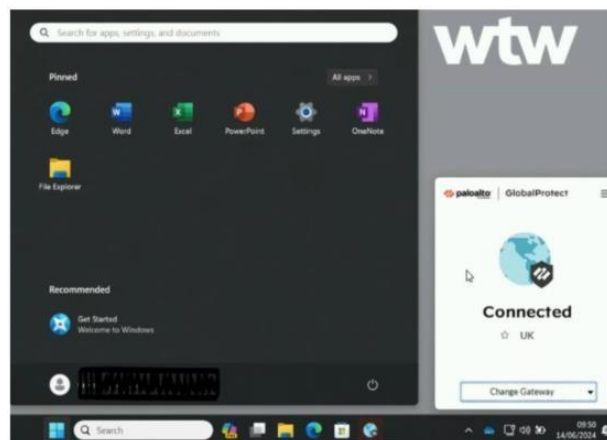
Search for apps, settings, and documents

Pinned

All apps >

Edge

Word

Excel

PowerPoint

Settings

OneNote

File Explorer

Recommended

Get Started
Welcome to Windows

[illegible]

wtw

paloalto | GlobalProtect

Connected

UK

Change Gateway

Search

09:50
14/06/2024